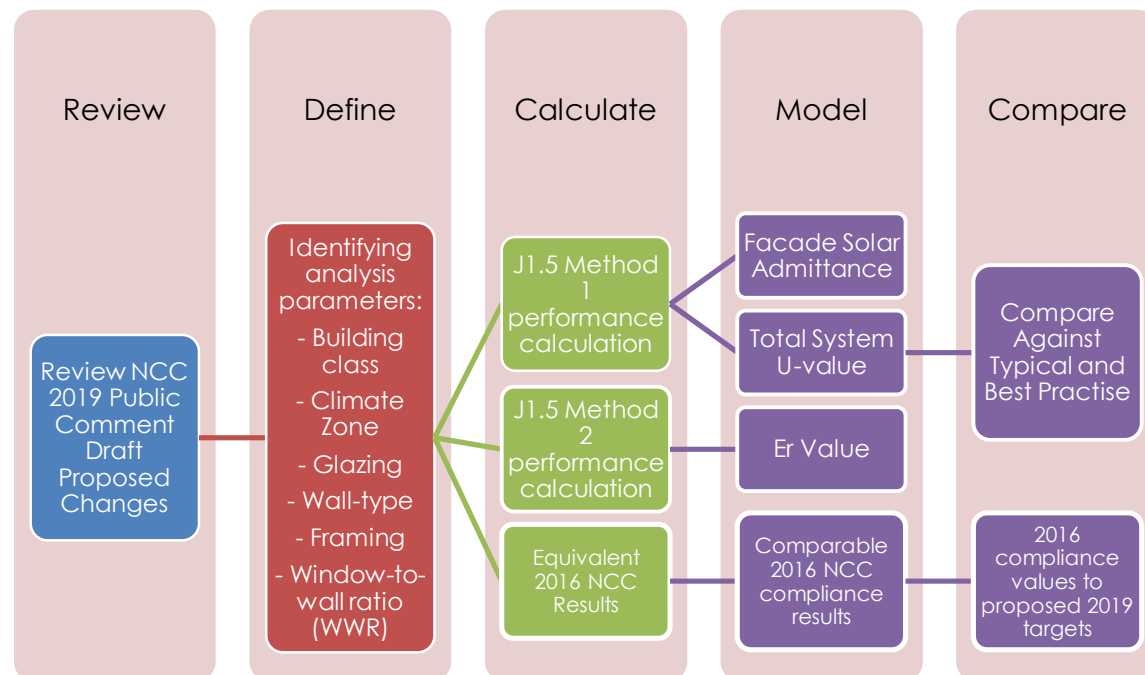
Review

Define

Calculate

Model

Compare

Review NCC 2019 Public Comment Draft Proposed Changes

Identifying analysis parameters:
- Building class
- Climate Zone
- Glazing
- Wall-type
- Framing
- Window-to-wall ratio (WWR)

J1.5 Method 1 performance calculation

J1.5 Method 2 performance calculation

Equivalent 2016 NCC Results

Facade Solar Admittance

Total System U-value

Er Value

Comparable 2016 NCC compliance results

Compare Against Typical and Best Practise

2016 compliance values to proposed 2019 targets